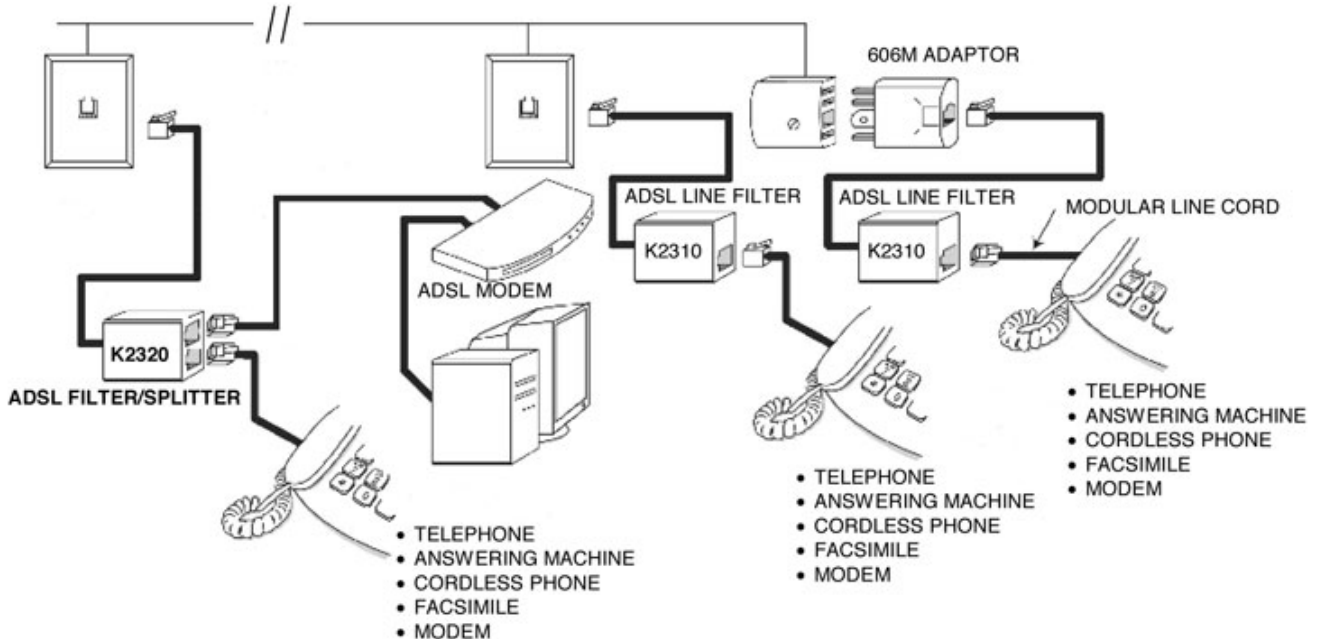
606M ADAPTOR

ADSL LINE FILTER

ADSL LINE FILTER

MODULAR LINE CORD

K2310

K2310

ADSL MODEM

K2320

ADSL FILTER/SPLITTER

• TELEPHONE
• ANSWERING MACHINE
• CORDLESS PHONE
• FACSIMILE
• MODEM

• TELEPHONE
• ANSWERING MACHINE
• CORDLESS PHONE
• FACSIMILE
• MODEM

• TELEPHONE
• ANSWERING MACHINE
• CORDLESS PHONE
• FACSIMILE
• MODEM